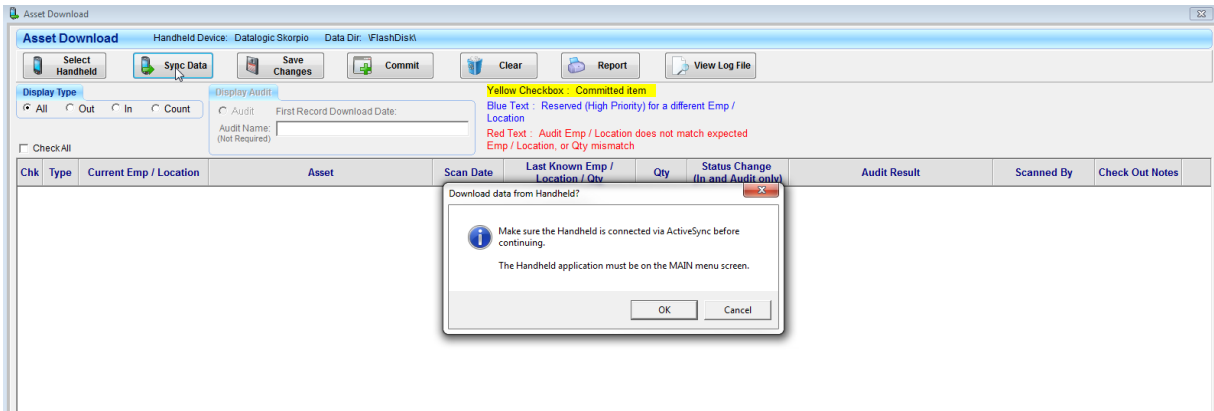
Asset Download

Asset Download Handheld Device: Datalogic Skorpio Data Dir: \FlashDisk\

Select Handheld | Sync Data | Save Changes | Commit | Clear | Report | View Log File

Display Type
All Out In Count

Check All

Display Audit
Audit First Record Download Date:
Audit Name: (Not Required)

Yellow Checkbox : Committed item
Blue Text : Reserved (High Priority) for a different Emp / Location
Red Text : Audit Emp / Location does not match expected Emp / Location, or Qty mismatch

| Chk | Type | Current Emp / Location | Asset | Scan Date | Last Known Emp / Location / Qty | Qty | Status Change (In and Audit only) | Audit Result | Scanned By | Check Out Notes |
|---|---|---|---|---|---|---|---|---|---|---|

Download data from Handheld?

Make sure the Handheld is connected via ActiveSync before continuing.

The Handheld application must be on the MAIN menu screen.

OK Cancel